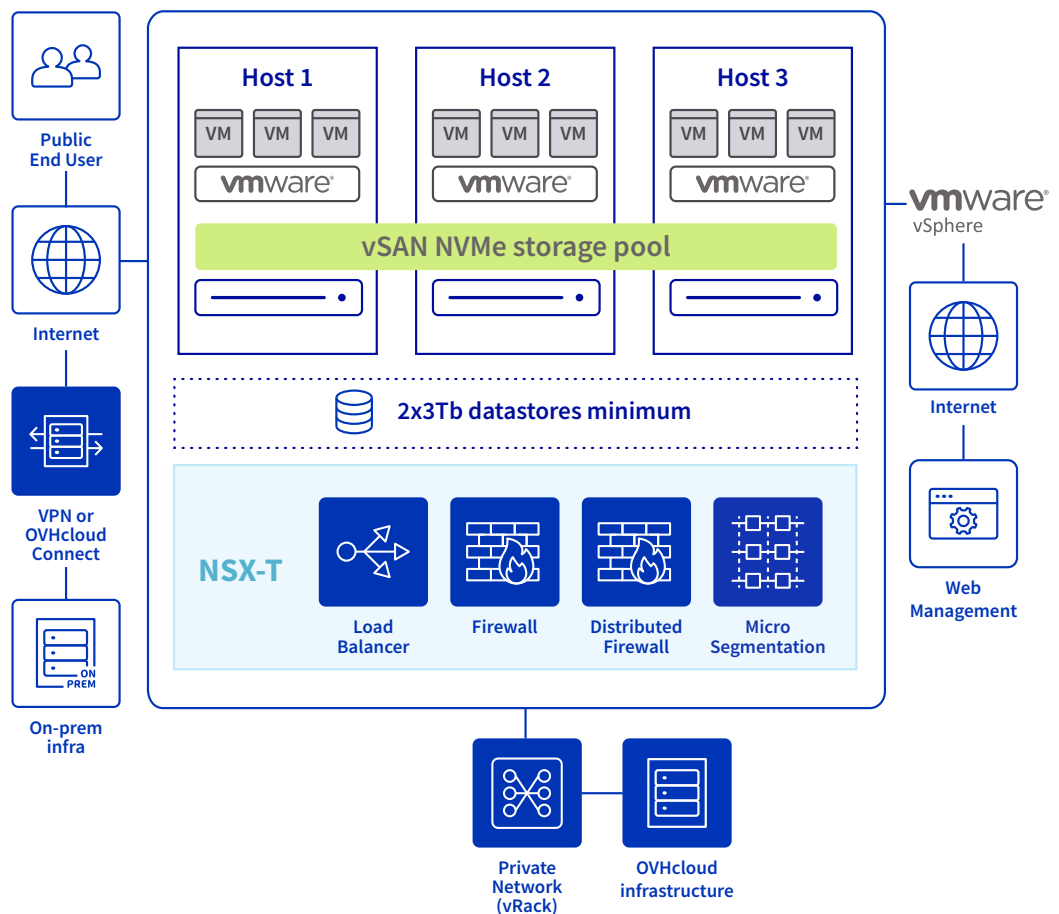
Public End User

Internet

VPN or OVHcloud Connect

ON PREM

On-prem infra

Host 1

VM VM VM

vmware

Host 2

VM VM VM

vmware

Host 3

VM VM VM

vmware

vSAN NVMe storage pool

2x3Tb datastores minimum

NSX-T

Load Balancer

Firewall

Distributed Firewall

Micro Segmentation

vmware vSphere

Internet

Web Management

Private Network (vRack)

OVHcloud infrastructure